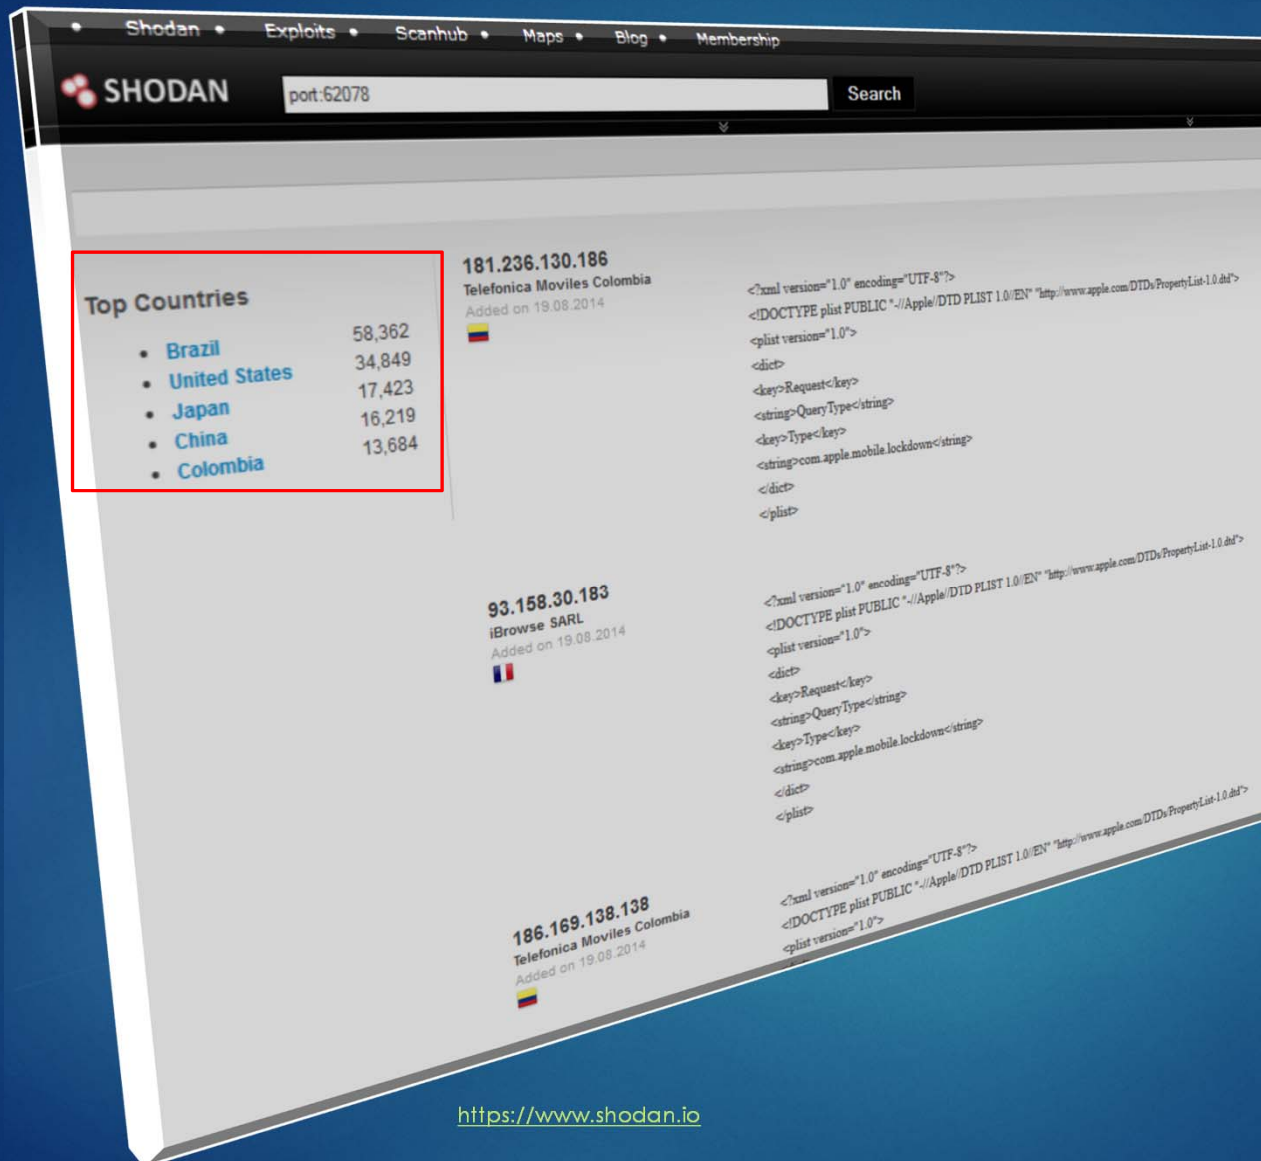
Shodan • Exploits • Scanhub • Maps • Blog • Membership

SHODAN

port:62078

Search

Top Countries

| | |
|---|---|
| Brazil | 58,362 |
| United States | 34,849 |
| Japan | 17,423 |
| China | 16,219 |
| Colombia | 13,684 |

181.236.130.186
Telefonica Moviles Colombia
Added on 19.08.2014

<?xml version="1.0" encoding="UTF-8"?>
<!DOCTYPE plist PUBLIC "-//Apple//DTD PLIST 1.0//EN" "http://www.apple.com/DTDs/PropertyList-1.0.dtd">
<plist version="1.0">
<dict>
<key>Request</key>
<string>QueryType</string>
<key>Type</key>
<string>com.apple.mobile.lockdown</string>
</dict>
</plist>

93.158.30.183
iBrowse SARL
Added on 19.08.2014

<?xml version="1.0" encoding="UTF-8"?>
<!DOCTYPE plist PUBLIC "-//Apple//DTD PLIST 1.0//EN" "http://www.apple.com/DTDs/PropertyList-1.0.dtd">
<plist version="1.0">
<dict>
<key>Request</key>
<string>QueryType</string>
<key>Type</key>
<string>com.apple.mobile.lockdown</string>
</dict>
</plist>

186.169.138.138
Telefonica Moviles Colombia
Added on 19.08.2014

<?xml version="1.0" encoding="UTF-8"?>
<!DOCTYPE plist PUBLIC "-//Apple//DTD PLIST 1.0//EN" "http://www.apple.com/DTDs/PropertyList-1.0.dtd">
<plist version="1.0">

https://www.shodan.io